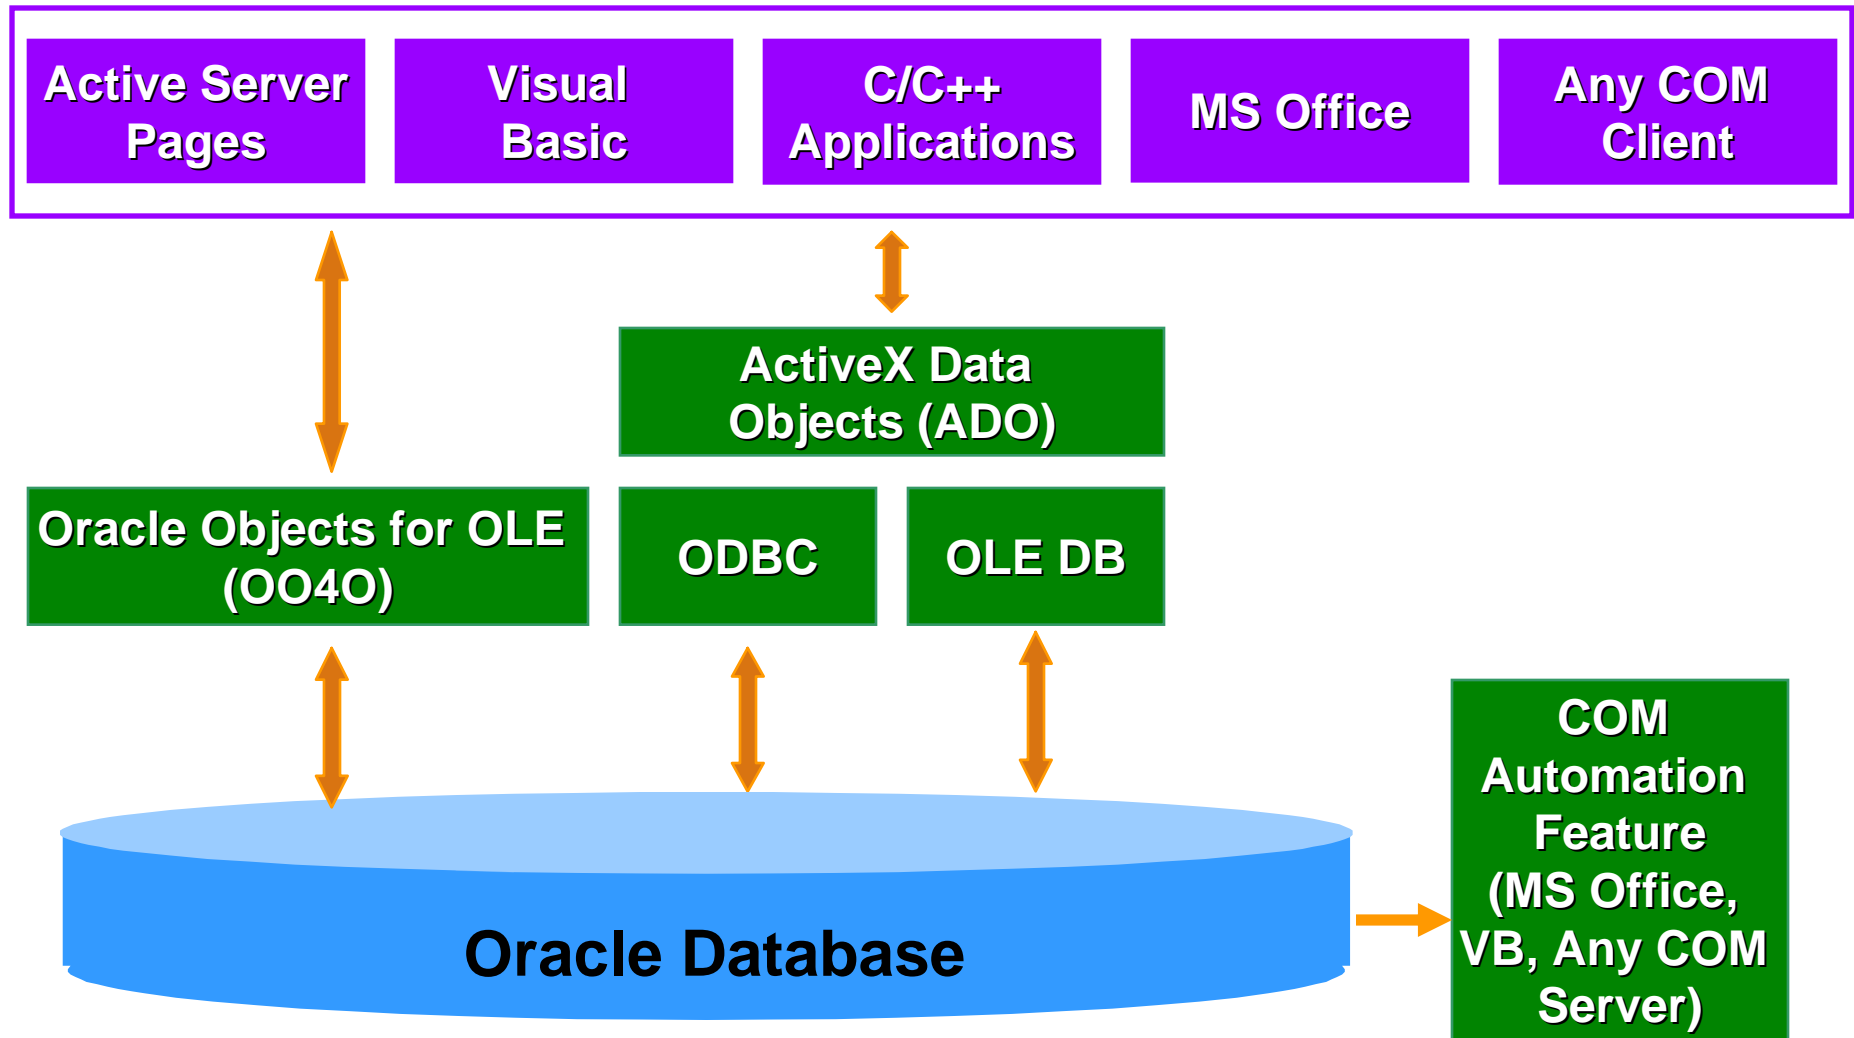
Active Server Pages

Visual Basic

C/C++ Applications

MS Office

Any COM Client

ActiveX Data Objects (ADO)

Oracle Objects for OLE (OO4O)

ODBC

OLE DB

COM Automation Feature (MS Office, VB, Any COM Server)

Oracle Database